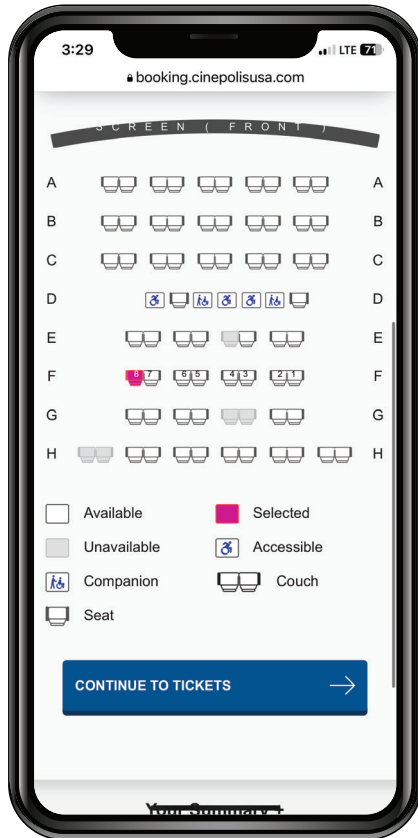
3:29
LTE 71

booking.cinepolisusa.com

SCREEN ( FRONT )

A A
B B
C C
D D
E E
F 8 7 6 5 4 3 2 1 F
G G
H H

Available
Selected
Unavailable
Accessible
Companion
Couch
Seat

CONTINUE TO TICKETS

Your Summary